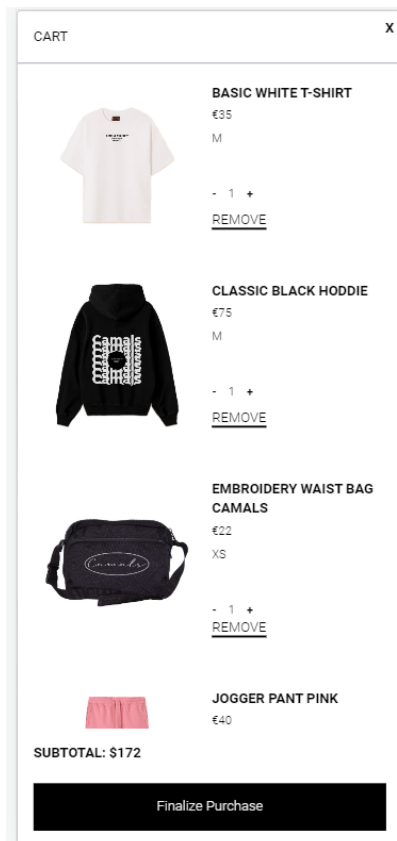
CART

X

BASIC WHITE T-SHIRT
€35
M

- 1 +
REMOVE

CLASSIC BLACK HODDIE
€75
M

Camals
Camals
Camals
Camals
Camals

- 1 +
REMOVE

EMBROIDERY WAIST BAG CAMALS
€22
XS

Camals

- 1 +
REMOVE

JOGGER PANT PINK
€40

SUBTOTAL: $172

Finalize Purchase